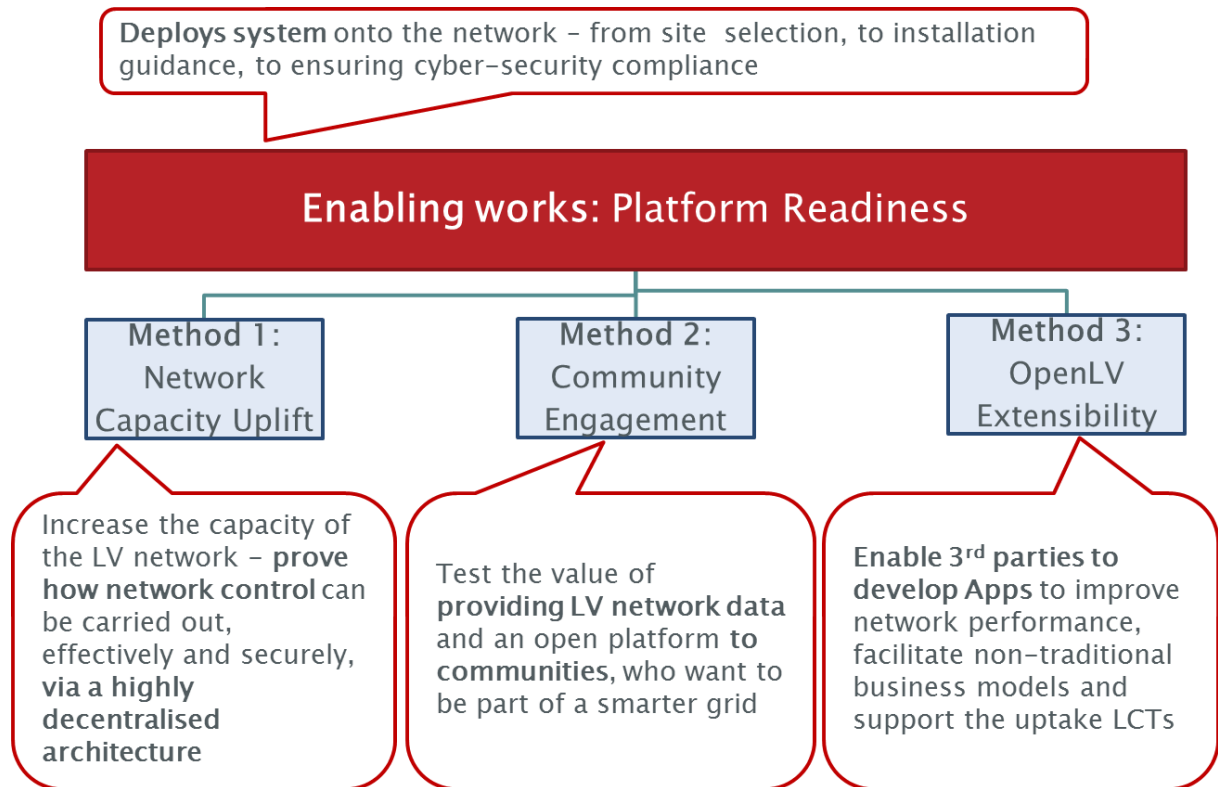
Deploys system onto the network – from site selection, to installation guidance, to ensuring cyber-security compliance

Enabling works: Platform Readiness

Method 1: Network Capacity Uplift

Method 2: Community Engagement

Method 3: OpenLV Extensibility

Increase the capacity of the LV network – prove how network control can be carried out, effectively and securely, via a highly decentralised architecture

Test the value of providing LV network data and an open platform to communities, who want to be part of a smarter grid

Enable 3$^{rd}$ parties to develop Apps to improve network performance, facilitate non-traditional business models and support the uptake LCTs